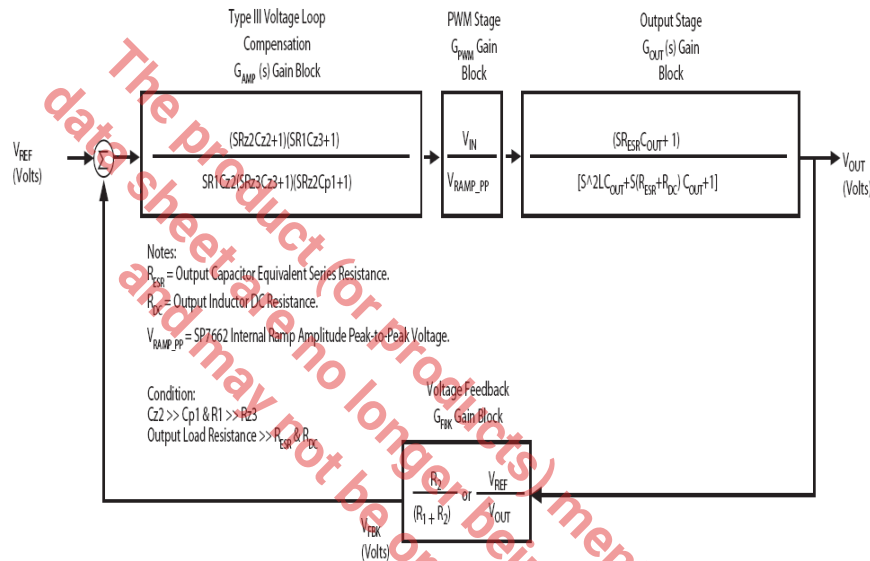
Type III Voltage Loop Compensation $G_{AMP}$ (s) Gain Block

PWM Stage $G_{PWM}$ Gain Block

Output Stage $G_{OUT}$ (s) Gain Block

$V_{REF}$ (Volts)

$\Sigma$

$\frac{(SRz2Cz2+1)(SR1Cz3+1)}{SR1Cz2(SRz3Cz3+1)(SRz2Cp1+1)}$

$\frac{V_{IN}}{V_{RAMP\_PP}}$

$\frac{(SR_{ESR}C_{OUT}+1)}{[S^2LC_{OUT}+S(R_{ESR}+R_{DC})C_{OUT}+1]}$

$V_{OUT}$ (Volts)

Notes:
$R_{ESR}$ = Output Capacitor Equivalent Series Resistance.
$R_{DC}$ = Output Inductor DC Resistance.
$V_{RAMP\_PP}$ = SP7662 Internal Ramp Amplitude Peak-to-Peak Voltage.

Condition:
Cz2 >> Cp1 & R1 >> Rz3
Output Load Resistance >> $R_{ESR}$ & $R_{DC}$

Voltage Feedback $G_{FBK}$ Gain Block

$\frac{R_2}{(R_1+R_2)}$ or $\frac{V_{REF}}{V_{OUT}}$

$V_{FBK}$ (Volts)

The product (or products) mentioned in this data sheet are no longer being and may not be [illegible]